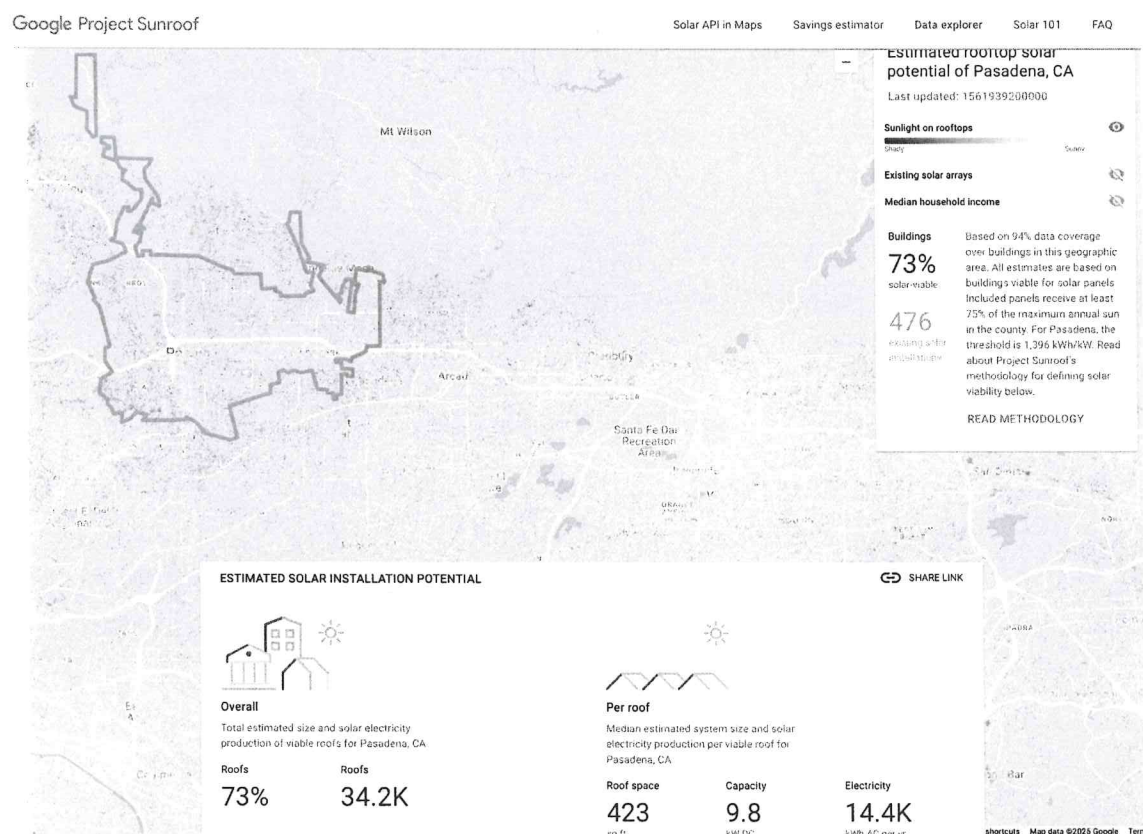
Google Project Sunroof

Solar API in Maps Savings estimator Data explorer Solar 101 FAQ

Estimated rooftop solar potential of Pasadena, CA

Last updated: 1561939200000

Sunlight on rooftops
Shady Sunny

Existing solar arrays

Median household income

Buildings
73%
solar-viable

476
existing solar installations

Based on 94% data coverage over buildings in this geographic area. All estimates are based on buildings viable for solar panels Included panels receive at least 75% of the maximum annual sun in the county. For Pasadena, the threshold is 1,396 kWh/kW. Read about Project Sunroof's methodology for defining solar viability below.

READ METHODOLOGY

Mt Wilson

Arcad

Santa Fe Dam Recreation Area

ESTIMATED SOLAR INSTALLATION POTENTIAL

SHARE LINK

Overall
Total estimated size and solar electricity production of viable roofs for Pasadena, CA

Roofs
73%

Roofs
34.2K

Per roof
Median estimated system size and solar electricity production per viable roof for Pasadena, CA

Roof space
423
sq ft

Capacity
9.8
kW DC

Electricity
14.4K
kWh AC per yr

shortcuts Map data ©2025 Google Terr